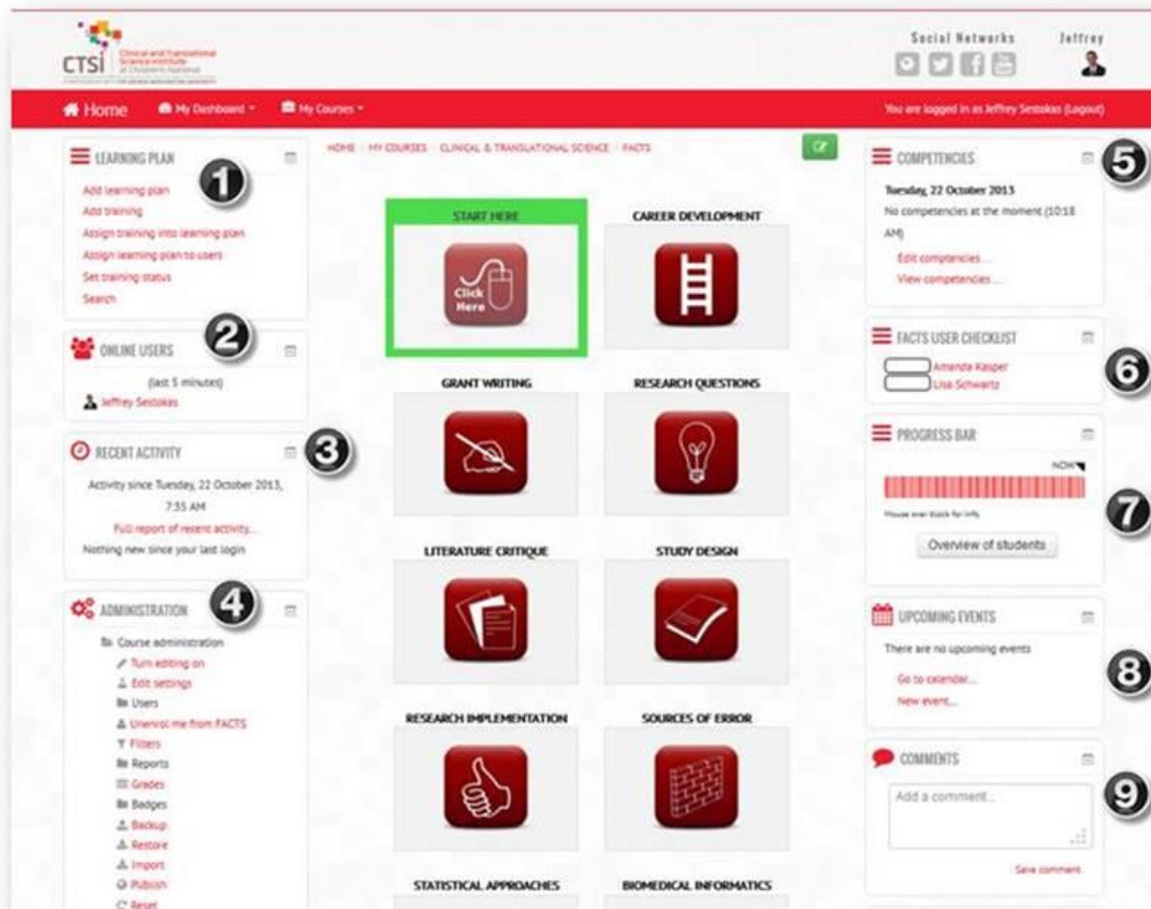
CTSI Clinical and Translational Science Institute at Children's National

Social Networks

Jeffrey

Home My Dashboard My Courses

You are logged in as Jeffrey Sestokas (Logout)

LEARNING PLAN
1
Add learning plan
Add training
Assign training into learning plan
Assign learning plan to users
Set training status
Search

2
ONLINE USERS
(last 5 minutes)
Jeffrey Sestokas

RECENT ACTIVITY
3
Activity since Tuesday, 22 October 2013, 7:35 AM
Full report of recent activity...
Nothing new since your last login

ADMINISTRATION
4
Course administration
Turn editing on
Edit settings
Users
Unenrol me from FACTS
Filters
Reports
Grades
Badges
Backup
Restore
Import
Publish
Reset

HOME / MY COURSES / CLINICAL & TRANSLATIONAL SCIENCE / FACTS

START HERE
Click Here

CAREER DEVELOPMENT

GRANT WRITING

RESEARCH QUESTIONS

LITERATURE CRITIQUE

STUDY DESIGN

RESEARCH IMPLEMENTATION

SOURCES OF ERROR

STATISTICAL APPROACHES

BIOMEDICAL INFORMATICS

COMPETENCIES
5
Tuesday, 22 October 2013
No competencies at the moment (10:18 AM)
Edit competencies ...
View competencies ...

FACTS USER CHECKLIST
6
Amanda Kasper
Lisa Schwartz

PROGRESS BAR
NOW
7
Mouse over block for info.
Overview of students

UPCOMING EVENTS
8
There are no upcoming events
Go to calendar...
New event...

COMMENTS
9
Add a comment...
Save comment